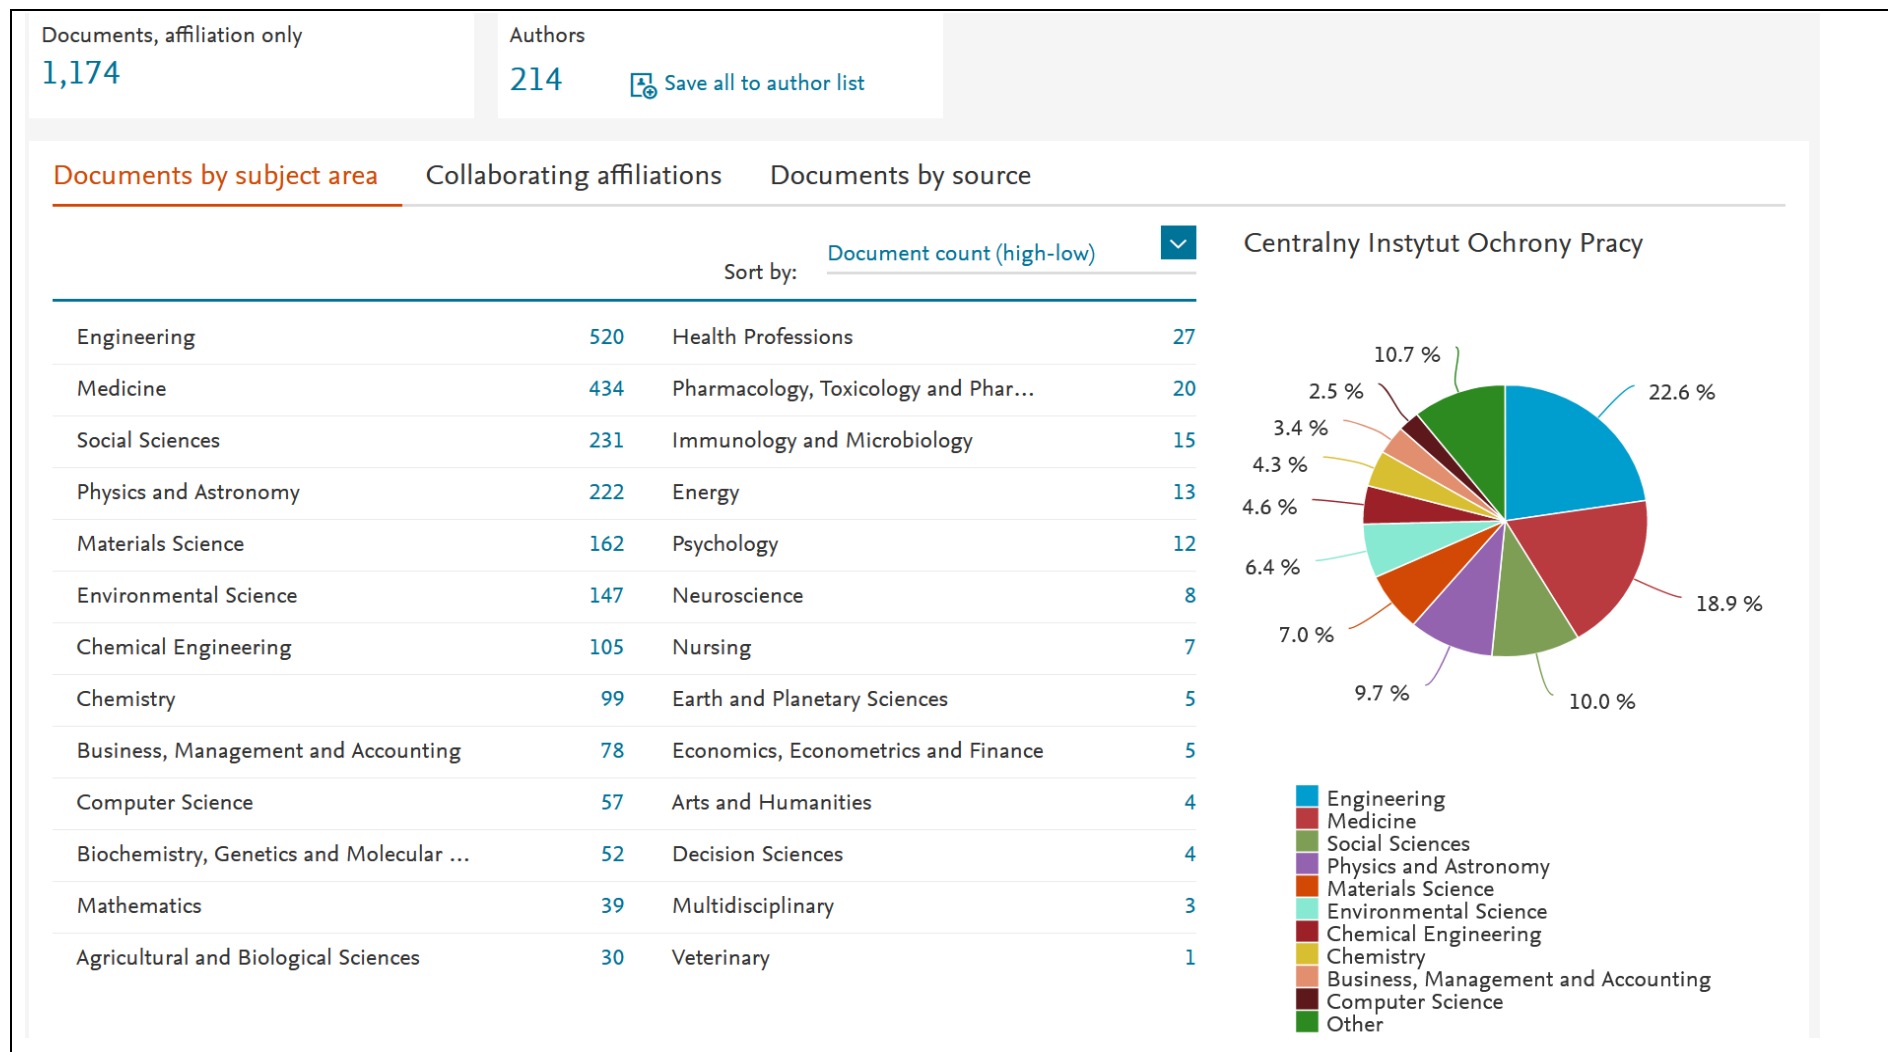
Documents, affiliation only
1,174

Authors
214
Save all to author list

Documents by subject area    Collaborating affiliations    Documents by source

Sort by: Document count (high-low)

| | | | |
|---|---|---|---|
| Engineering | 520 | Health Professions | 27 |
| Medicine | 434 | Pharmacology, Toxicology and Phar… | 20 |
| Social Sciences | 231 | Immunology and Microbiology | 15 |
| Physics and Astronomy | 222 | Energy | 13 |
| Materials Science | 162 | Psychology | 12 |
| Environmental Science | 147 | Neuroscience | 8 |
| Chemical Engineering | 105 | Nursing | 7 |
| Chemistry | 99 | Earth and Planetary Sciences | 5 |
| Business, Management and Accounting | 78 | Economics, Econometrics and Finance | 5 |
| Computer Science | 57 | Arts and Humanities | 4 |
| Biochemistry, Genetics and Molecular … | 52 | Decision Sciences | 4 |
| Mathematics | 39 | Multidisciplinary | 3 |
| Agricultural and Biological Sciences | 30 | Veterinary | 1 |

Centralny Instytut Ochrony Pracy

10.7 %
2.5 %
22.6 %
3.4 %
4.3 %
4.6 %
6.4 %
18.9 %
7.0 %
9.7 %
10.0 %

Engineering
Medicine
Social Sciences
Physics and Astronomy
Materials Science
Environmental Science
Chemical Engineering
Chemistry
Business, Management and Accounting
Computer Science
Other